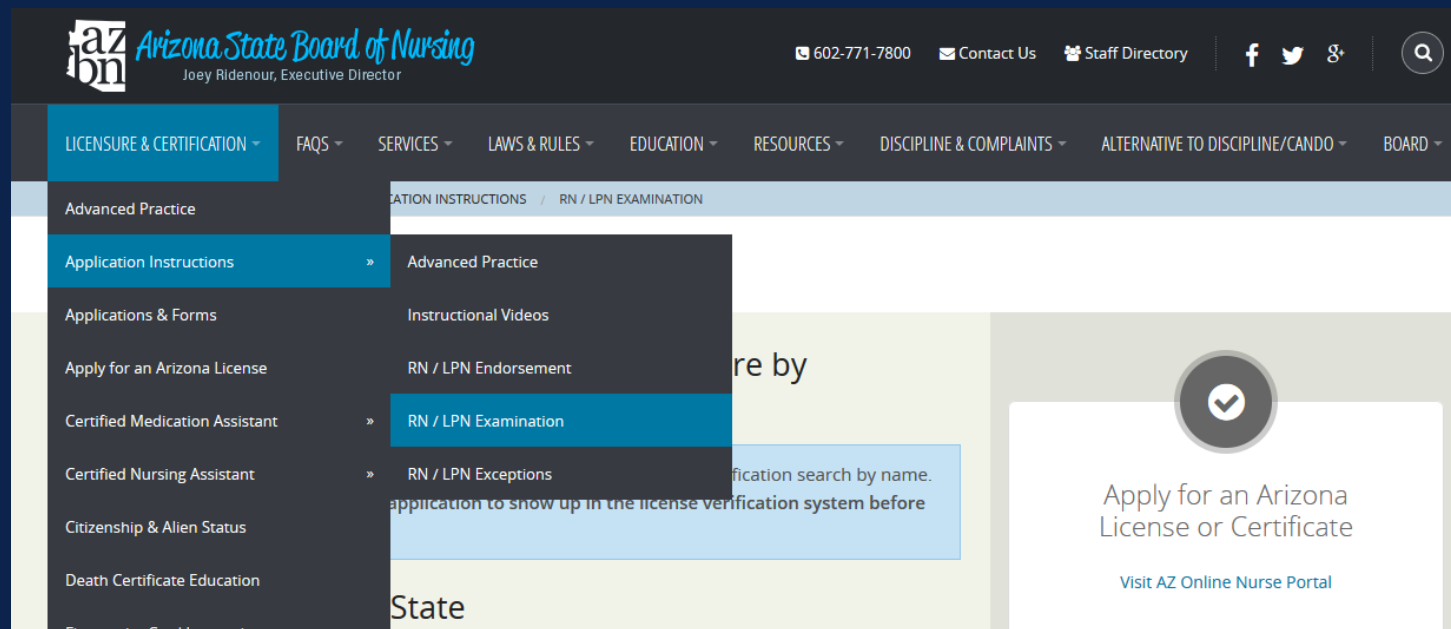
az bn Arizona State Board of Nursing
Joey Ridenour, Executive Director

602-771-7800 Contact Us Staff Directory

LICENSURE & CERTIFICATION FAQS SERVICES LAWS & RULES EDUCATION RESOURCES DISCIPLINE & COMPLAINTS ALTERNATIVE TO DISCIPLINE/CANDO BOARD

Advanced Practice
Application Instructions »
Applications & Forms
Apply for an Arizona License
Certified Medication Assistant »
Certified Nursing Assistant »
Citizenship & Alien Status
Death Certificate Education

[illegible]CATION INSTRUCTIONS / RN / LPN EXAMINATION

Advanced Practice
Instructional Videos
RN / LPN Endorsement
RN / LPN Examination
RN / LPN Exceptions

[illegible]re by

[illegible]fication search by name.
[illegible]application to show up in the license verification system before

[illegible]State

Apply for an Arizona License or Certificate

Visit AZ Online Nurse Portal